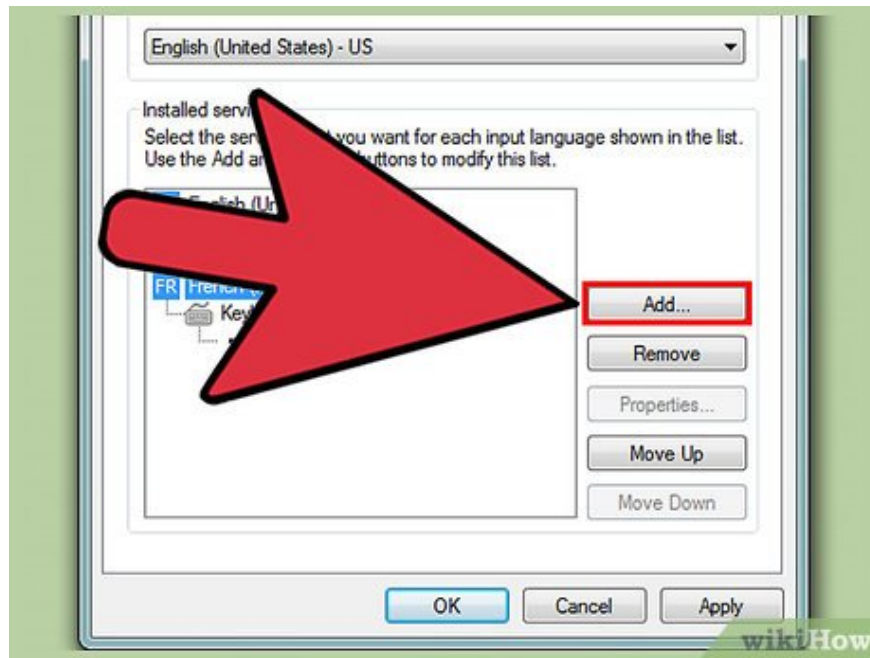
English (United States) - US

Installed servi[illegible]

Select the ser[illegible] you want for each input language shown in the list. Use the Add a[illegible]uttons to modify this list.

English (Un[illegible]

FR French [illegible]

Key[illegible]

Add...

Remove

Properties...

Move Up

Move Down

OK

Cancel

Apply

wikiHow